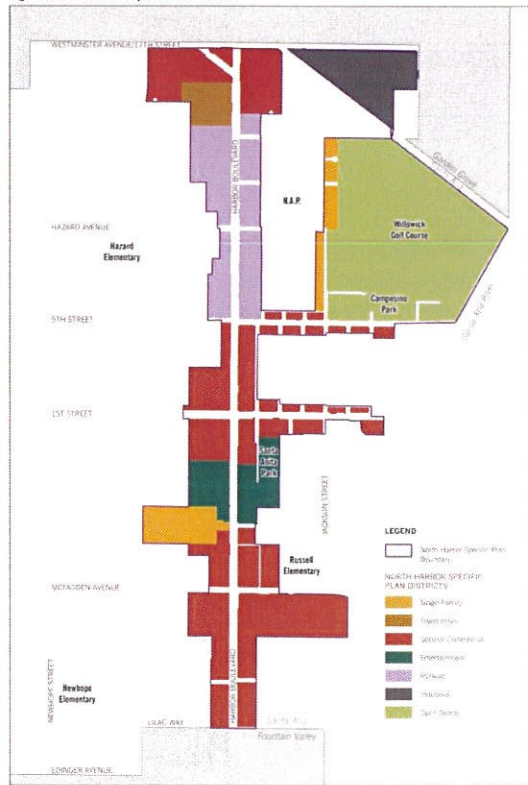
WESTMINSTER AVENUE/17TH STREET

HARBOR BOULEVARD

N.A.P.

Garden Grove

HAZARD AVENUE

Hazard Elementary

Willowick Golf Course

Campesino Park

5TH STREET

1ST STREET

Santa Anita Park

JACKSON STREET

LEGEND

North Harbor Specific Plan Boundary

NORTH HARBOR SPECIFIC PLAN DISTRICTS

Single Family

Townhomes

General Commercial

Entertainment

Mixed-Use

Industrial

Open Space

Russell Elementary

MCFADDEN AVENUE

HARBOR BOULEVARD

NEWHOPE STREET

Newhope Elementary

LILAC WAY

Santa Ana

Fountain Valley

EDINGER AVENUE